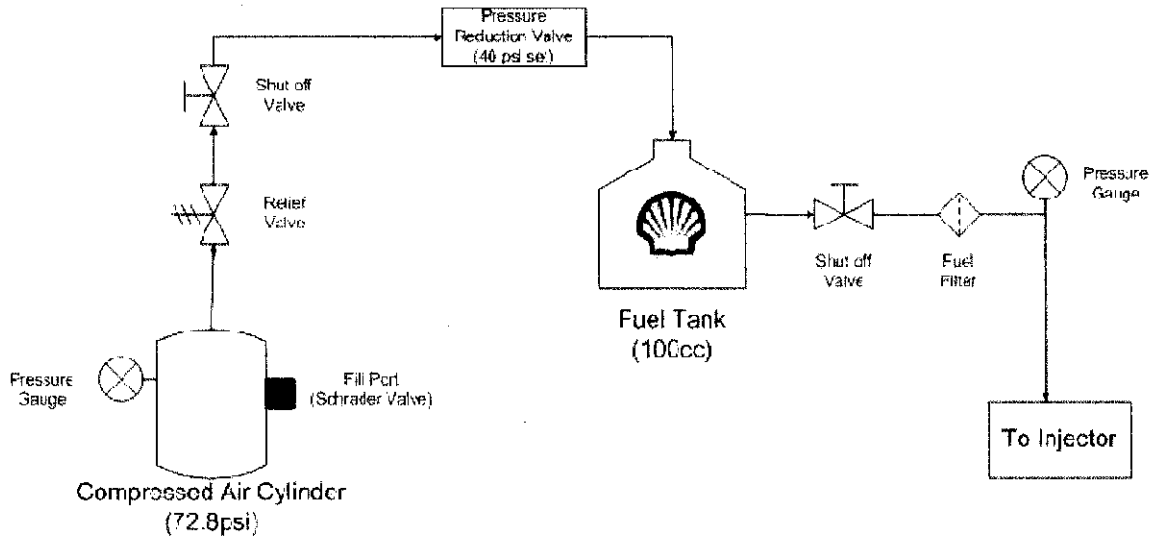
Pressure Reduction Valve (40 psi set)

Shut off Valve

Relief Valve

Pressure Gauge

Fill Port (Schrader Valve)

Compressed Air Cylinder (72.8psi)

Fuel Tank (100cc)

Shut off Valve

Fuel Filter

Pressure Gauge

To Injector